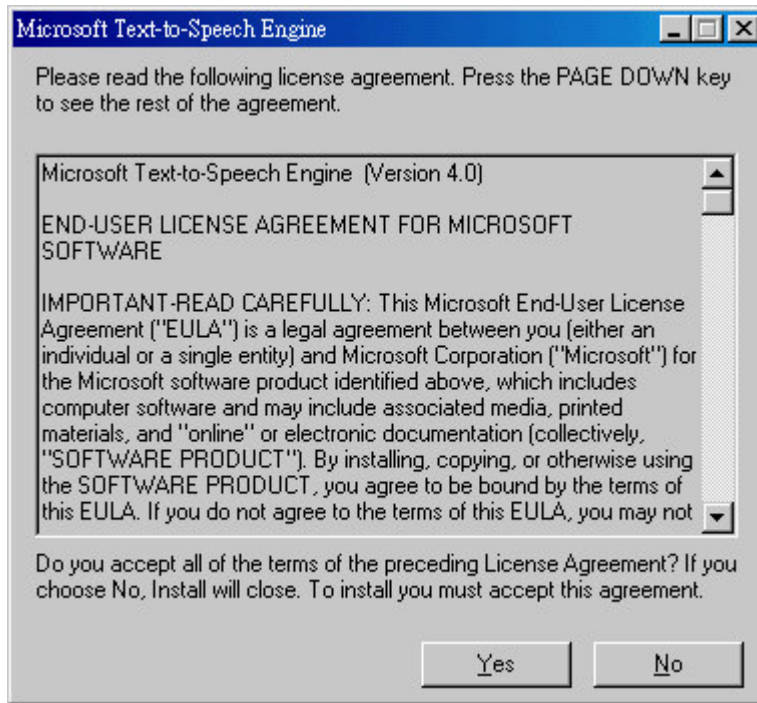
Microsoft Text-to-Speech Engine

Please read the following license agreement. Press the PAGE DOWN key to see the rest of the agreement.

Microsoft Text-to-Speech Engine (Version 4.0)

END-USER LICENSE AGREEMENT FOR MICROSOFT SOFTWARE

IMPORTANT-READ CAREFULLY: This Microsoft End-User License Agreement ("EULA") is a legal agreement between you (either an individual or a single entity) and Microsoft Corporation ("Microsoft") for the Microsoft software product identified above, which includes computer software and may include associated media, printed materials, and "online" or electronic documentation (collectively, "SOFTWARE PRODUCT"). By installing, copying, or otherwise using the SOFTWARE PRODUCT, you agree to be bound by the terms of this EULA. If you do not agree to the terms of this EULA, you may not

Do you accept all of the terms of the preceding License Agreement? If you choose No, Install will close. To install you must accept this agreement.

Yes

No